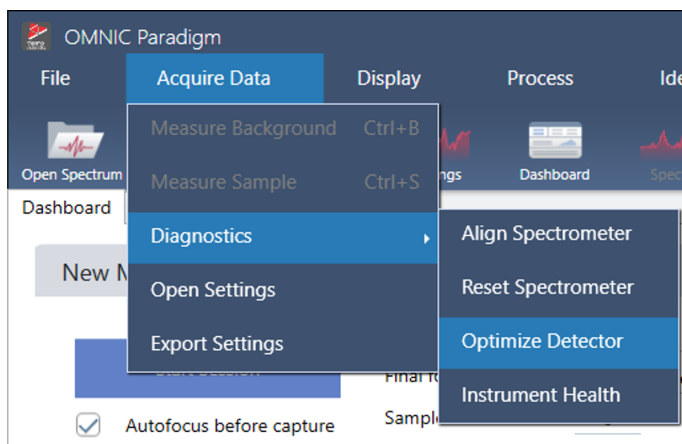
OMNIC Paradigm

File Acquire Data Display Process Ide

Open Spectrum

Measure Background Ctrl+B

Measure Sample Ctrl+S

ngs

Dashboard

Spec

Dashboard

New M

Diagnostics

Open Settings

Export Settings

Align Spectrometer

Reset Spectrometer

Optimize Detector

Instrument Health

Final fo

Sample

Autofocus before capture